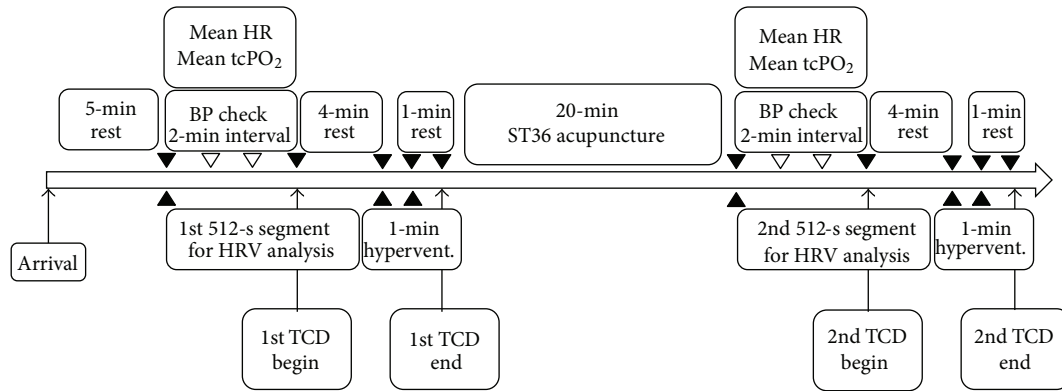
Mean HR
Mean $tcPO_2$

5-min rest

BP check
2-min interval

4-min rest

1-min rest

20-min
ST36 acupuncture

Mean HR
Mean $tcPO_2$

BP check
2-min interval

4-min rest

1-min rest

Arrival

1st 512-s segment for HRV analysis

1-min hypervent.

2nd 512-s segment for HRV analysis

1-min hypervent.

1st TCD begin

1st TCD end

2nd TCD begin

2nd TCD end